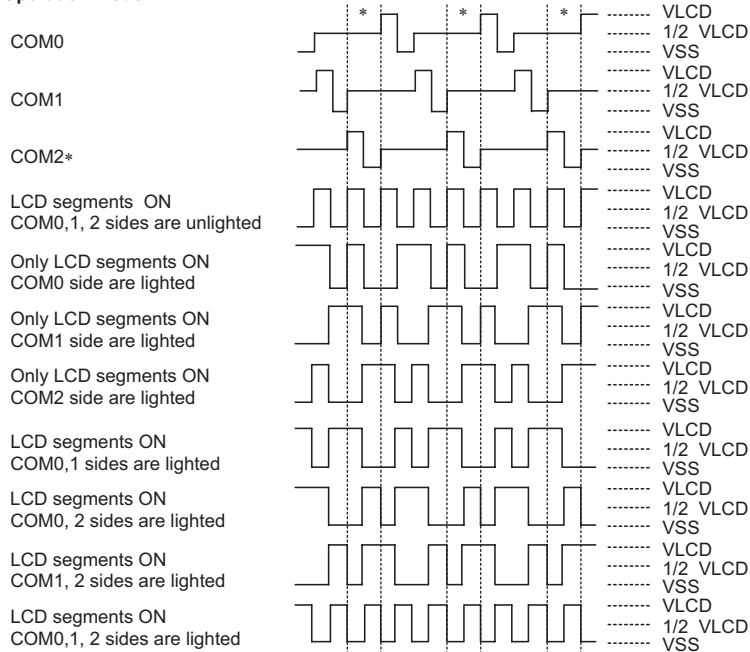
COM0

COM1

COM2*

LCD segments ON
COM0,1, 2 sides are unlighted

Only LCD segments ON
COM0 side are lighted

Only LCD segments ON
COM1 side are lighted

Only LCD segments ON
COM2 side are lighted

LCD segments ON
COM0,1 sides are lighted

LCD segments ON
COM0, 2 sides are lighted

LCD segments ON
COM1, 2 sides are lighted

LCD segments ON
COM0,1, 2 sides are lighted

* * *

VLCD
1/2 VLCD
VSS
VLCD
1/2 VLCD
VSS
VLCD
1/2 VLCD
VSS
VLCD
1/2 VLCD
VSS
VLCD
1/2 VLCD
VSS
VLCD
1/2 VLCD
VSS
VLCD
1/2 VLCD
VSS
VLCD
1/2 VLCD
VSS
VLCD
1/2 VLCD
VSS
VLCD
1/2 VLCD
VSS
VLCD
1/2 VLCD
VSS